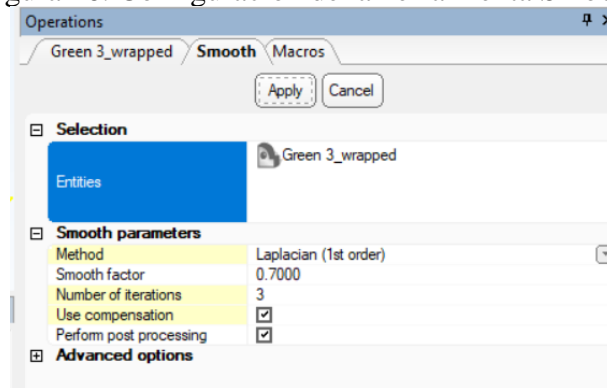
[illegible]
Operations
Green 3_wrapped Smooth Macros
Apply Cancel
⊟ Selection
Entities Green 3_wrapped
⊟ Smooth parameters

| Method | Laplacian (1st order) |
|---|---|
| Smooth factor | 0.7000 |
| Number of iterations | 3 |
| Use compensation | ☑ |
| Perform post processing | ☑ |

⊞ Advanced options